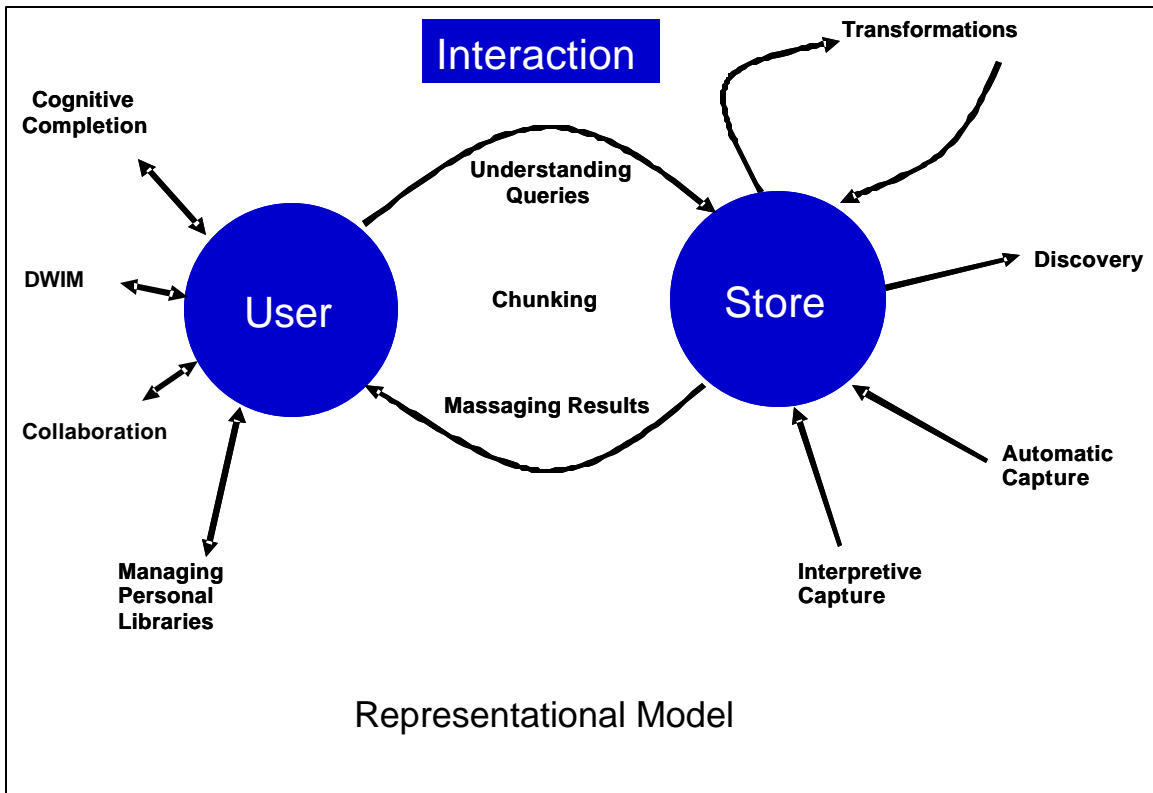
Interaction

Transformations

Cognitive Completion

Understanding Queries

DWIM

User

Chunking

Store

Discovery

Collaboration

Massaging Results

Automatic Capture

Managing Personal Libraries

Interpretive Capture

Representational Model